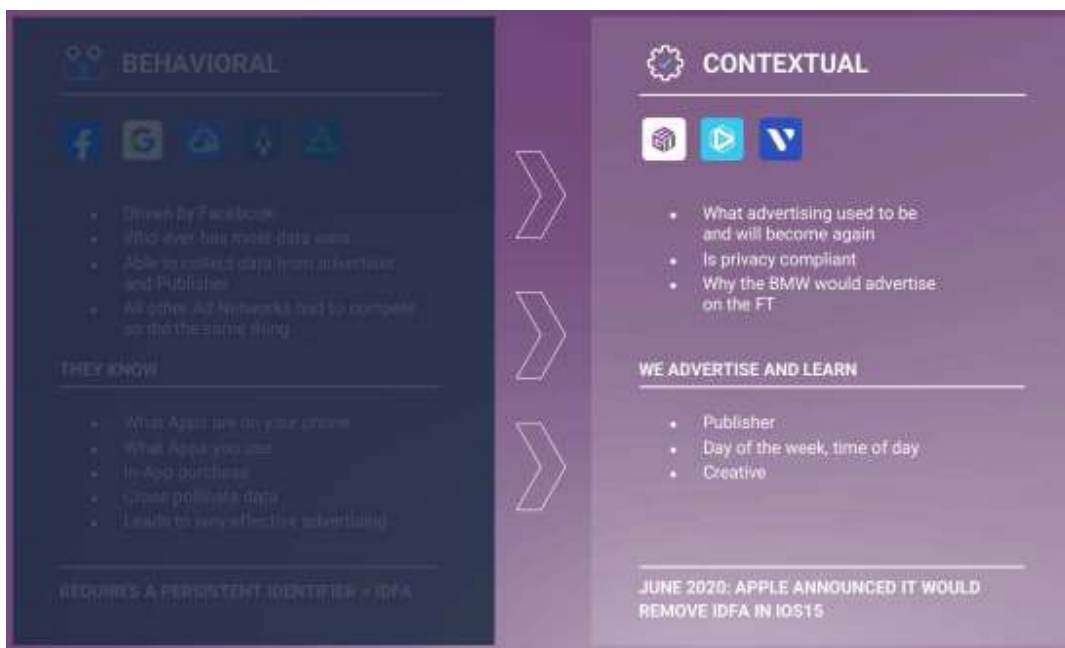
BEHAVIORAL

- Driven by Facebook
- Who ever has most data wins
- Able to collect data from advertiser and Publisher
- All other Ad Networks had to compete so did the same thing

THEY KNOW

- What Apps are on your phone
- What Apps you use
- In-App purchase
- Cross pollinate data
- Leads to very effective advertising

REQUIRES A PERSISTENT IDENTIFIER = IDFA

CONTEXTUAL

- What advertising used to be and will become again
- Is privacy compliant
- Why the BMW would advertise on the FT

WE ADVERTISE AND LEARN

- Publisher
- Day of the week, time of day
- Creative

JUNE 2020: APPLE ANNOUNCED IT WOULD REMOVE IDFA IN IOS15